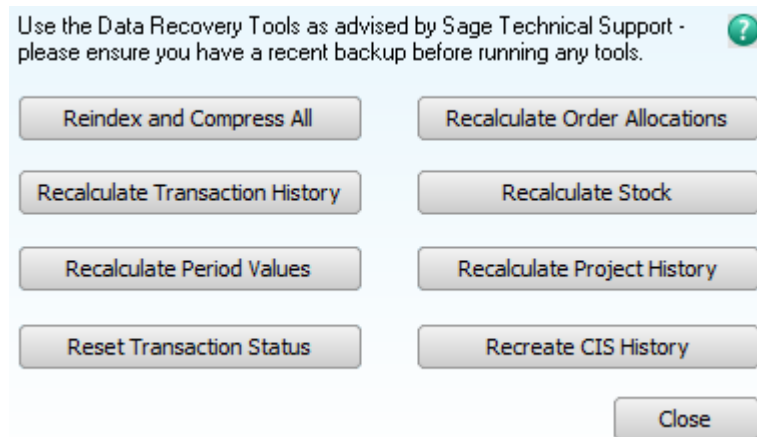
Use the Data Recovery Tools as advised by Sage Technical Support - please ensure you have a recent backup before running any tools.

?

Reindex and Compress All

Recalculate Order Allocations

Recalculate Transaction History

Recalculate Stock

Recalculate Period Values

Recalculate Project History

Reset Transaction Status

Recreate CIS History

Close